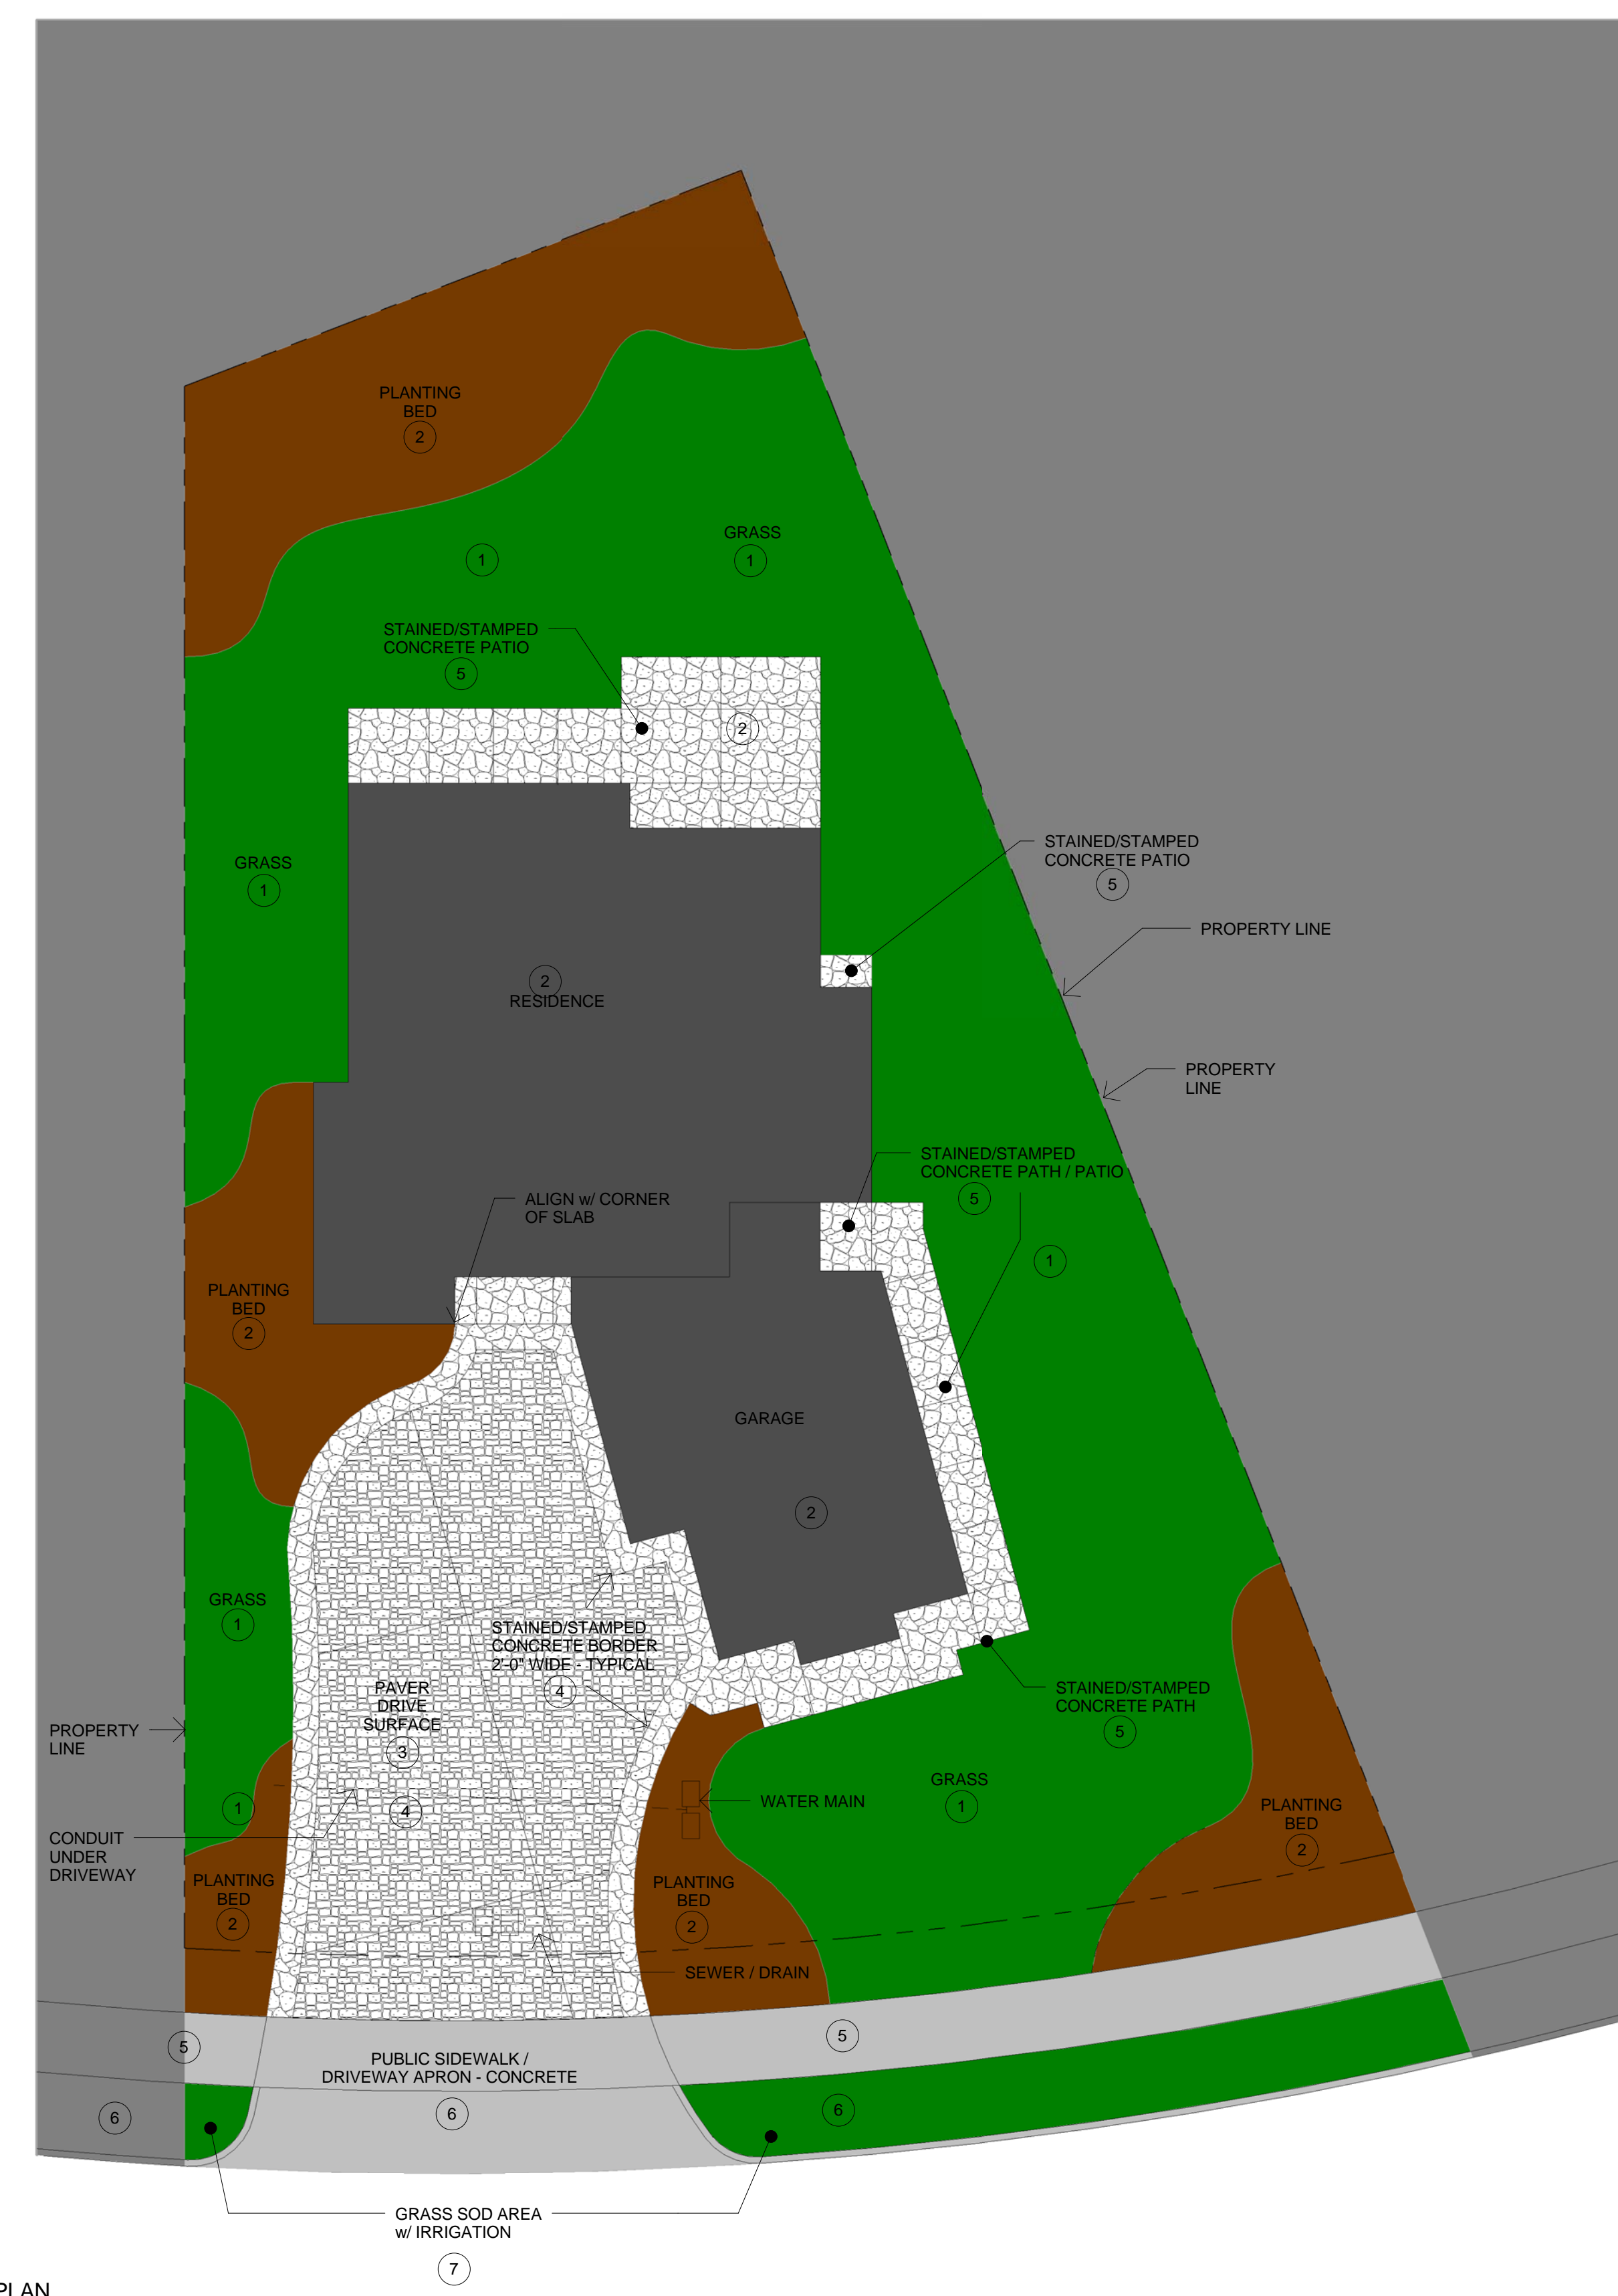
PLANTING BED
2

GRASS
1

1

STAINED/STAMPED CONCRETE PATIO
5

2

GRASS
1

STAINED/STAMPED CONCRETE PATIO
5

PROPERTY LINE

2
RESIDENCE

PROPERTY LINE

STAINED/STAMPED CONCRETE PATH / PATIO
5

ALIGN w/ CORNER OF SLAB

1

PLANTING BED
2

GARAGE

2

GRASS
1

STAINED/STAMPED CONCRETE BORDER 2'-0" WIDE - TYPICAL
4

PAVER DRIVE SURFACE
3

STAINED/STAMPED CONCRETE PATH
5

PROPERTY LINE

4

WATER MAIN

GRASS
1

PLANTING BED
2

1

CONDUIT UNDER DRIVEWAY

PLANTING BED
2

PLANTING BED
2

SEWER / DRAIN

5

5

PUBLIC SIDEWALK / DRIVEWAY APRON - CONCRETE

6

6

6

GRASS SOD AREA w/ IRRIGATION
7

PLAN